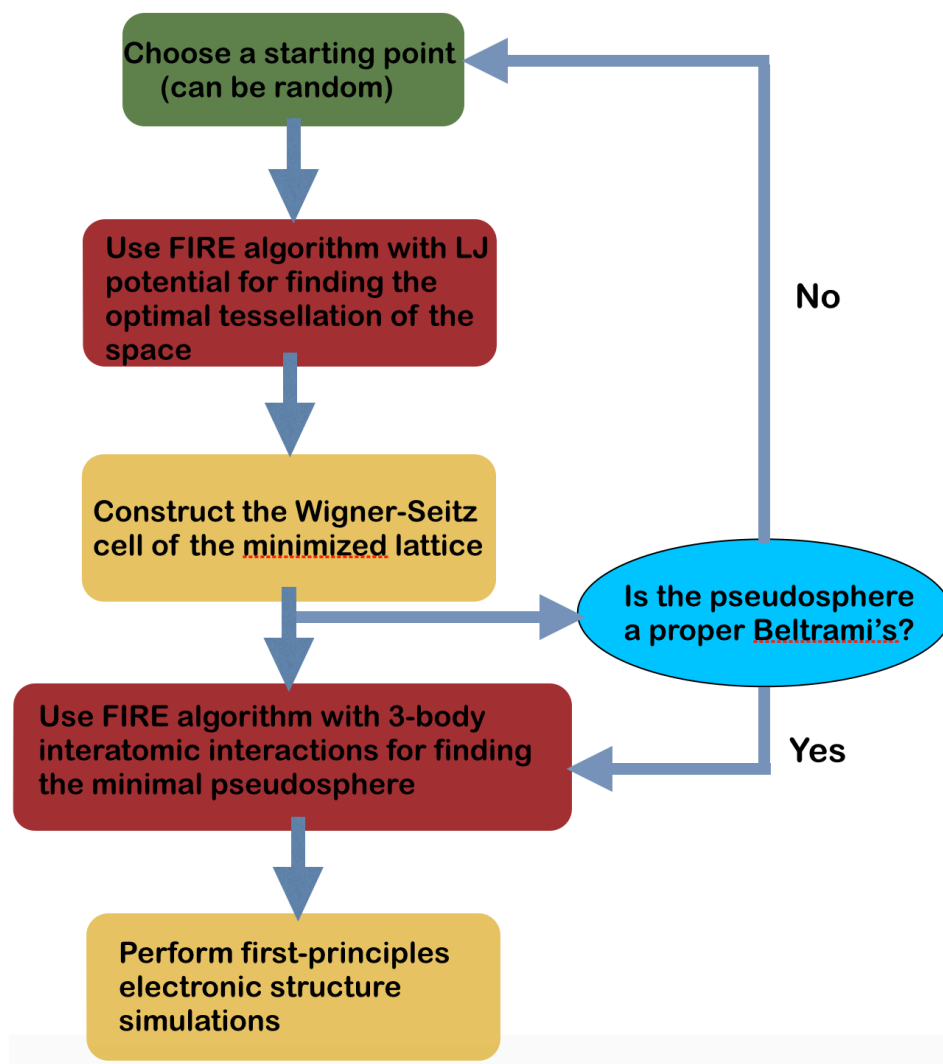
Choose a starting point (can be random)

Use FIRE algorithm with LJ potential for finding the optimal tessellation of the space

Construct the Wigner-Seitz cell of the minimized lattice

Is the pseudosphere a proper Beltrami's?

No

Yes

Use FIRE algorithm with 3-body interatomic interactions for finding the minimal pseudosphere

Perform first-principles electronic structure simulations